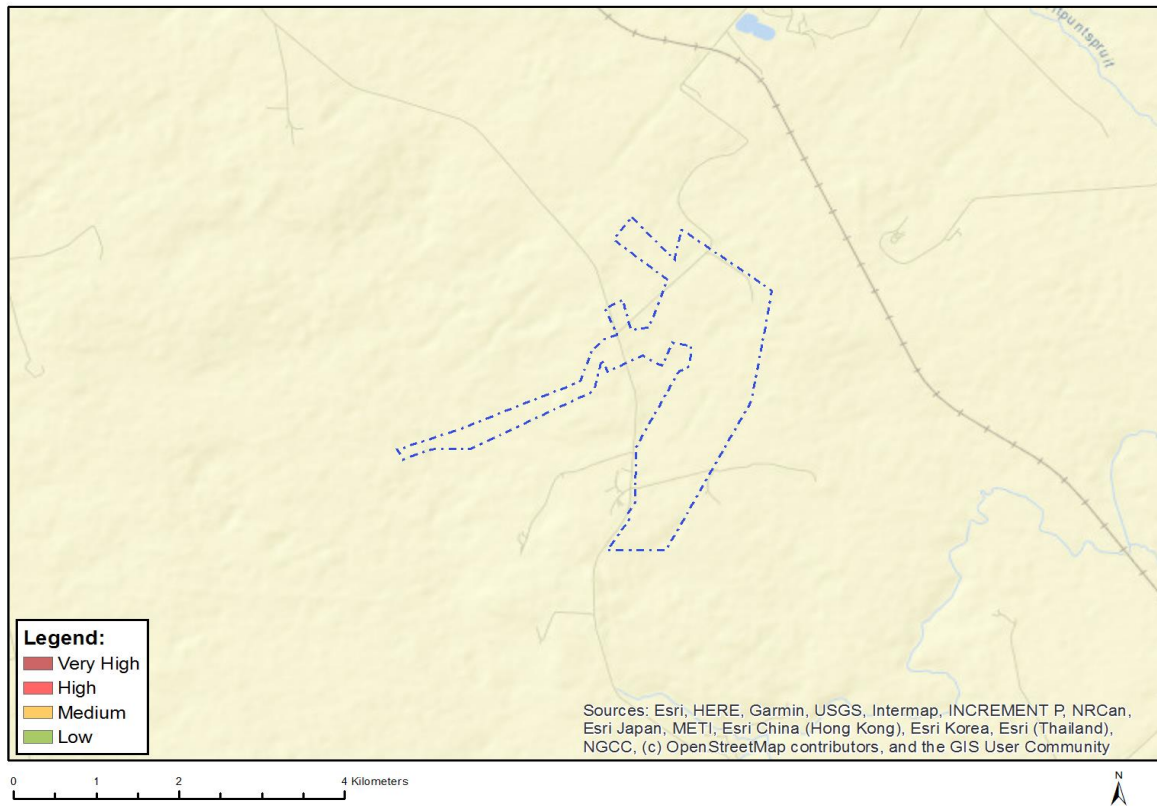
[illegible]puntspruit

Legend:
Very High
High
Medium
Low

Sources: Esri, HERE, Garmin, USGS, Intermap, INCREMENT P, NRCan, Esri Japan, METI, Esri China (Hong Kong), Esri Korea, Esri (Thailand), NGCC, (c) OpenStreetMap contributors, and the GIS User Community

0 1 2 4 Kilometers

N